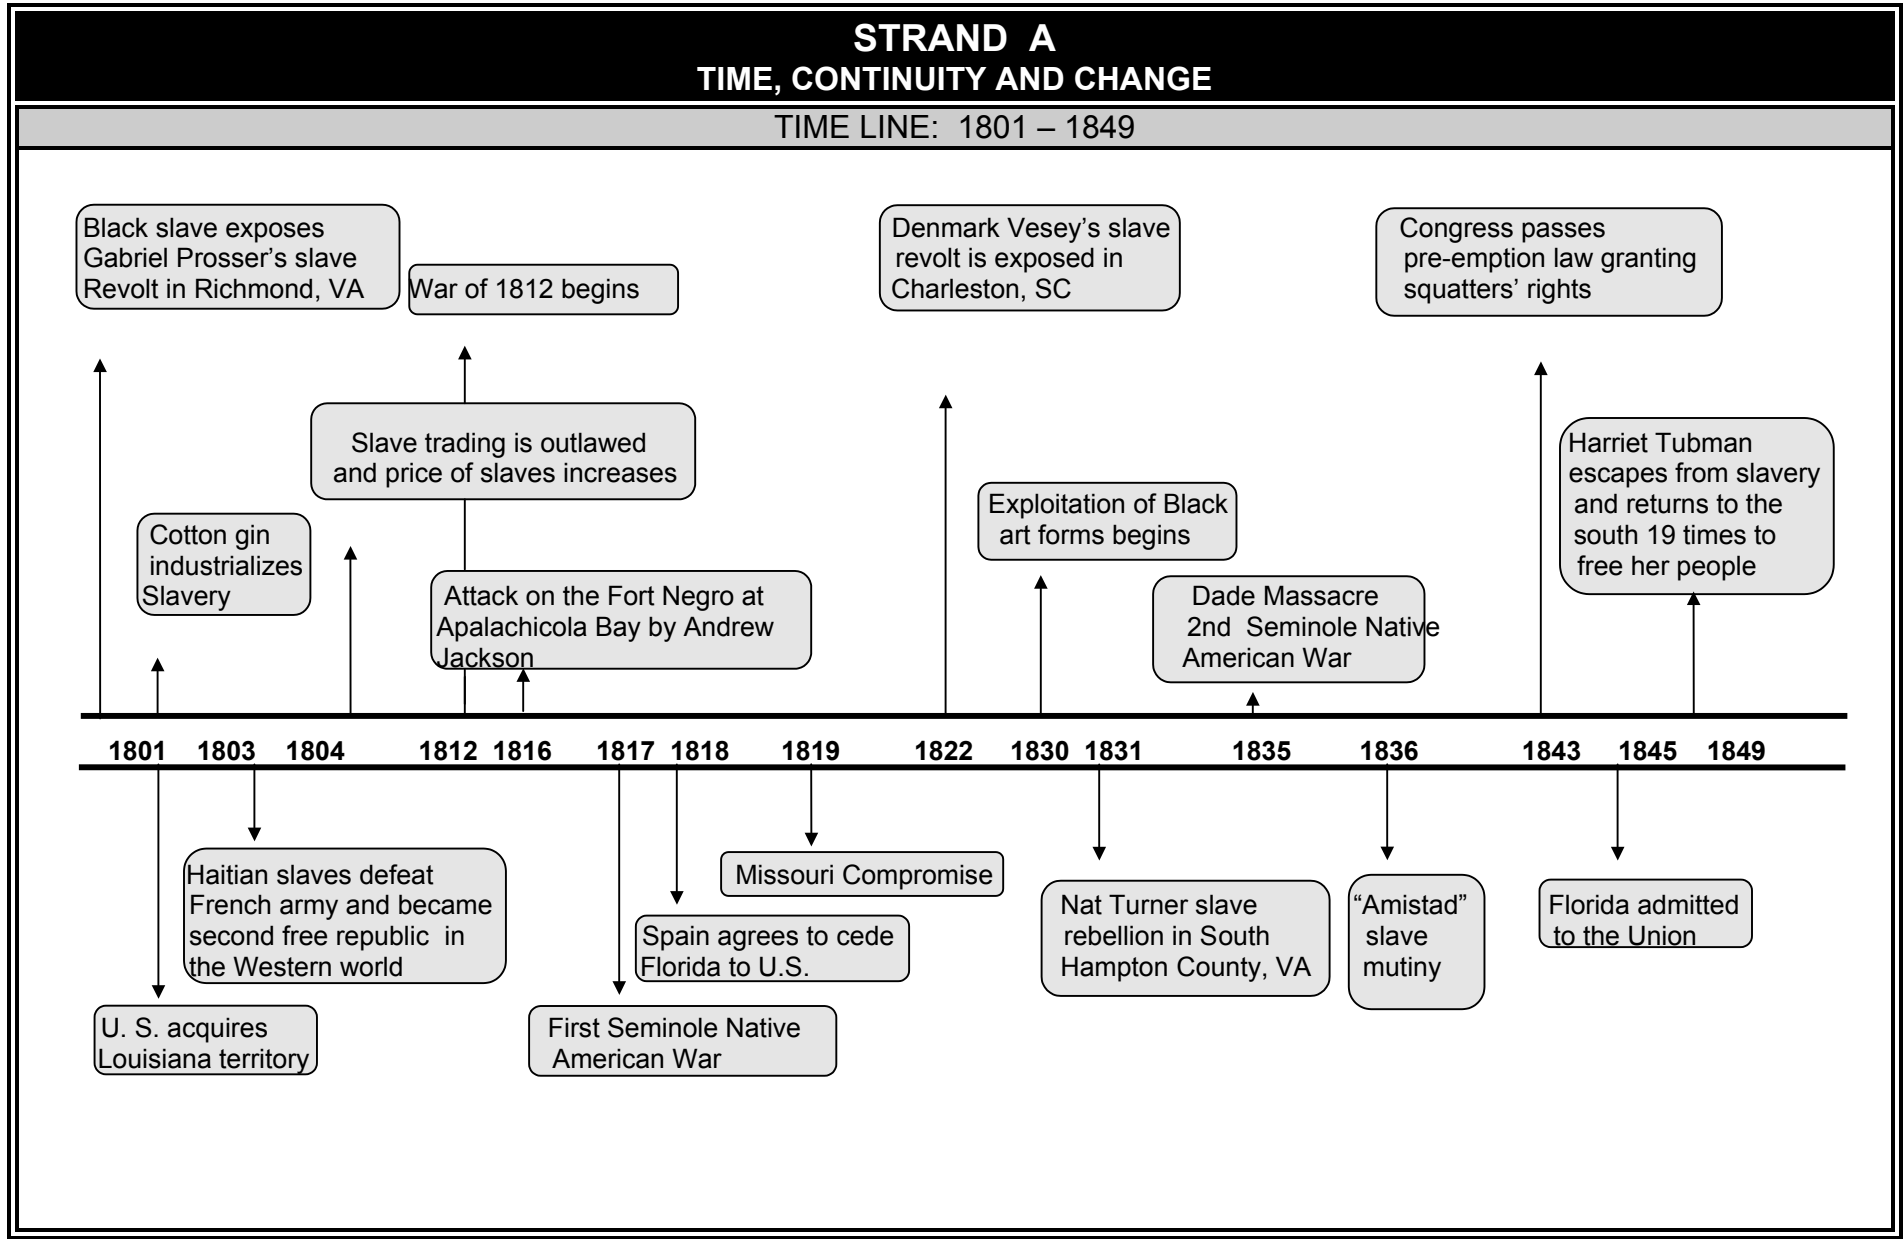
STRAND A
TIME, CONTINUITY AND CHANGE

TIME LINE: 1801 – 1849

Black slave exposes Gabriel Prosser's slave Revolt in Richmond, VA

War of 1812 begins

Denmark Vesey's slave revolt is exposed in Charleston, SC

Congress passes pre-emption law granting squatters' rights

Slave trading is outlawed and price of slaves increases

Harriet Tubman escapes from slavery and returns to the south 19 times to free her people

Exploitation of Black art forms begins

Cotton gin industrializes Slavery

Attack on the Fort Negro at Apalachicola Bay by Andrew Jackson

Dade Massacre 2nd Seminole Native American War

1801 1803 1804 1812 1816 1817 1818 1819 1822 1830 1831 1835 1836 1843 1845 1849

Missouri Compromise

Haitian slaves defeat French army and became second free republic in the Western world

Nat Turner slave rebellion in South Hampton County, VA

"Amistad" slave mutiny

Florida admitted to the Union

Spain agrees to cede Florida to U.S.

U. S. acquires Louisiana territory

First Seminole Native American War